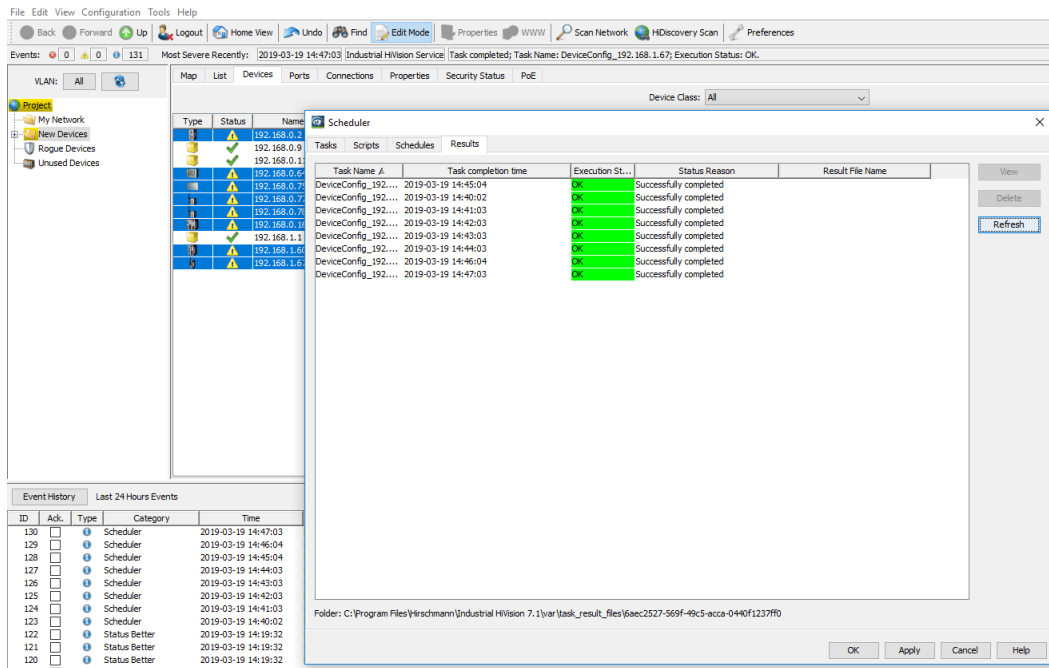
File Edit View Configuration Tools Help

Back Forward Up Logout Home View Undo Find Edit Mode Properties WWW Scan Network HiDiscovery Scan Preferences

Events: 0 0 131 Most Severe Recently: 2019-03-19 14:47:03 Industrial HiVision Service Task completed; Task Name: DeviceConfig_192.168.1.67; Execution Status: OK.

VLAN: All

Project
My Network
New Devices
Rogue Devices
Unused Devices

Map List Devices Ports Connections Properties Security Status PoE

Device Class: All

| Type | Status | Name |
|---|---|---|
| | | 192.168.0.2 |
| | | 192.168.0.9 |
| | | 192.168.0.11 |
| | | 192.168.0.64 |
| | | 192.168.0.75 |
| | | 192.168.0.77 |
| | | 192.168.0.78 |
| | | 192.168.0.10 |
| | | 192.168.1.1 |
| | | 192.168.1.60 |
| | | 192.168.1.67 |

Scheduler

Tasks Scripts Schedules Results

| Task Name | Task completion time | Execution St... | Status Reason | Result File Name |
|---|---|---|---|---|
| DeviceConfig_192.... | 2019-03-19 14:45:04 | OK | Successfully completed | |
| DeviceConfig_192.... | 2019-03-19 14:40:02 | OK | Successfully completed | |
| DeviceConfig_192.... | 2019-03-19 14:41:03 | OK | Successfully completed | |
| DeviceConfig_192.... | 2019-03-19 14:42:03 | OK | Successfully completed | |
| DeviceConfig_192.... | 2019-03-19 14:43:03 | OK | Successfully completed | |
| DeviceConfig_192.... | 2019-03-19 14:44:03 | OK | Successfully completed | |
| DeviceConfig_192.... | 2019-03-19 14:46:04 | OK | Successfully completed | |
| DeviceConfig_192.... | 2019-03-19 14:47:03 | OK | Successfully completed | |

View
Delete
Refresh

Folder: C:\Program Files\Hirschmann\Industrial HiVision 7.1\var\task_result_files\6aec2527-569f-49c5-acca-0440f1237ff0

OK Apply Cancel Help

Event History Last 24 Hours Events

| ID | Ack. | Type | Category | Time |
|---|---|---|---|---|
| 130 | | | Scheduler | 2019-03-19 14:47:03 |
| 129 | | | Scheduler | 2019-03-19 14:46:04 |
| 128 | | | Scheduler | 2019-03-19 14:45:04 |
| 127 | | | Scheduler | 2019-03-19 14:44:03 |
| 126 | | | Scheduler | 2019-03-19 14:43:03 |
| 125 | | | Scheduler | 2019-03-19 14:42:03 |
| 124 | | | Scheduler | 2019-03-19 14:41:03 |
| 123 | | | Scheduler | 2019-03-19 14:40:02 |
| 122 | | | Status Better | 2019-03-19 14:19:32 |
| 121 | | | Status Better | 2019-03-19 14:19:32 |
| 120 | | | Status Better | 2019-03-19 14:19:32 |